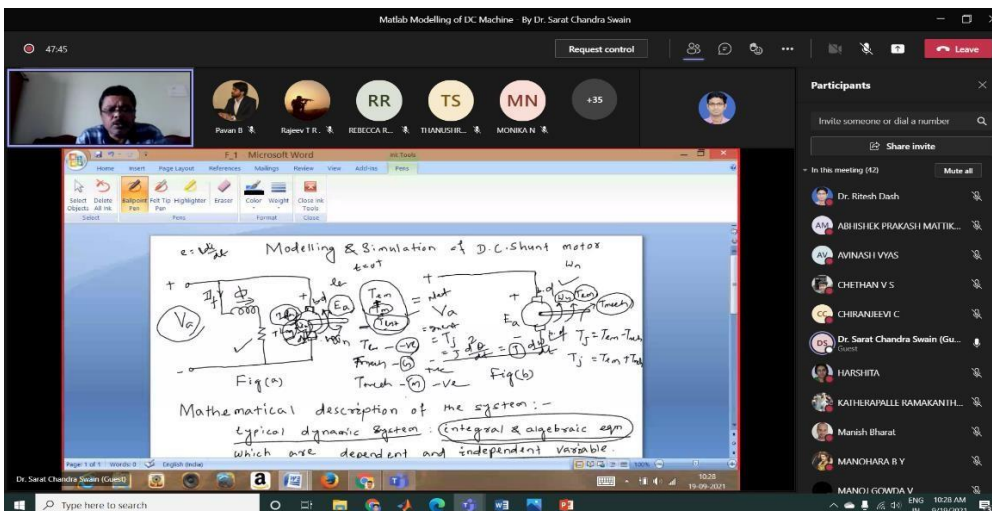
Matlab Modelling of DC Machine - By Dr. Sarat Chandra Swain

47:45

Request control

Leave

RR TS MN +35

Pavan B Rajeev T R. REBECCA R... THANUSHR... MONIKA N

Participants

Invite someone or dial a number

Share invite

In this meeting (42)

Mute all

Dr. Ritesh Dash

ABHISHEK PRAKASH MATTIK...

AVINASH VYAS

CHETHAN V S

CHIRANJEEVI C

Dr. Sarat Chandra Swain (Gu...
Guest

HARSHITA

KATHERAPALLE RAMAKANTH...

Manish Bharat

MANOHARA R Y

MANOJ GOWDA V

F_1 Microsoft Word

Ink Tools

Home Insert Page Layout References Mailings Review View Add-Ins Pens

Select Objects Delete All Ink Ballpoint Pen Felt Tip Pen Highlighter Eraser Color Weight Close Ink Tools

Select Pens Format Close

$e = L\frac{di}{dt}$ Modelling & Simulation of D.C. Shunt motor

$T_{net}$ $\omega_n$

$V_a$ $T_{em}$ $= T_{net}$ $V_a$ $E_a$ $T_{mech}$

$T_{em}$ (-ve) $= T_j$ $= J\frac{d^2\theta}{dt^2}$ $T_j = T_{em} - T_{mech}$

$T_{mech}$ - (G) $T_j = T_{em} + T_{mech}$

$T_{mech}$ - (m) - Ve Fig(b)

Fig(a)

Mathematical description of the system:-

typical dynamic system: (integral & algebraic eqn)

which are dependent and independent variable.

Page: 1 of 1 Words: 0 English (India)

100%

10:28
19-09-2021

Dr. Sarat Chandra Swain (Guest)

Type here to search

ENG IN 10:28 AM 9/19/2021